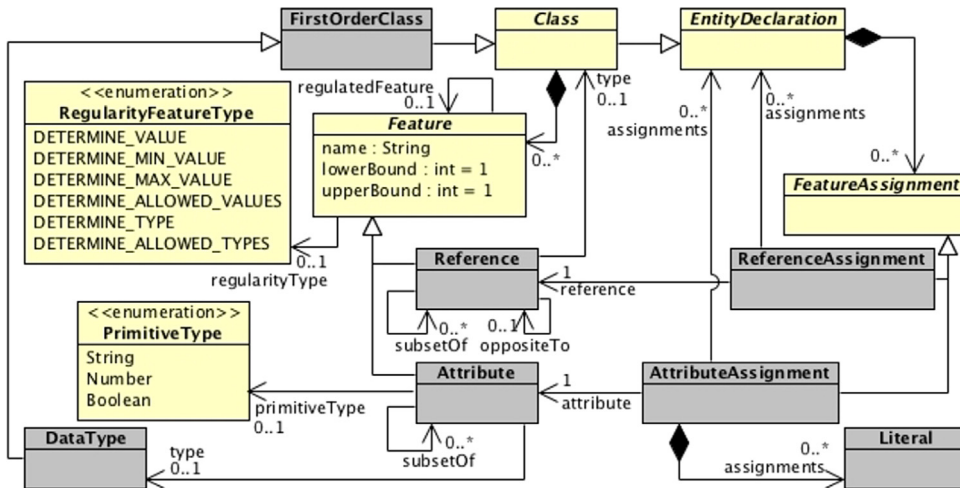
FirstOrderClass

Class

EntityDeclaration

<<enumeration>>
RegularityFeatureType
DETERMINE_VALUE
DETERMINE_MIN_VALUE
DETERMINE_MAX_VALUE
DETERMINE_ALLOWED_VALUES
DETERMINE_TYPE
DETERMINE_ALLOWED_TYPES

regulatedFeature
0..1

Feature
name : String
lowerBound : int = 1
upperBound : int = 1

type
0..1

0..*

0..*
assignments

0..*
assignments

0..*

FeatureAssignment

0..1
regularityType

Reference

1
reference

ReferenceAssignment

<<enumeration>>
PrimitiveType
String
Number
Boolean

0..*
subsetOf

0..1
oppositeTo

Attribute

1
attribute

AttributeAssignment

primitiveType
0..1

0..*
subsetOf

DataType

type
0..1

0..*
assignments

Literal